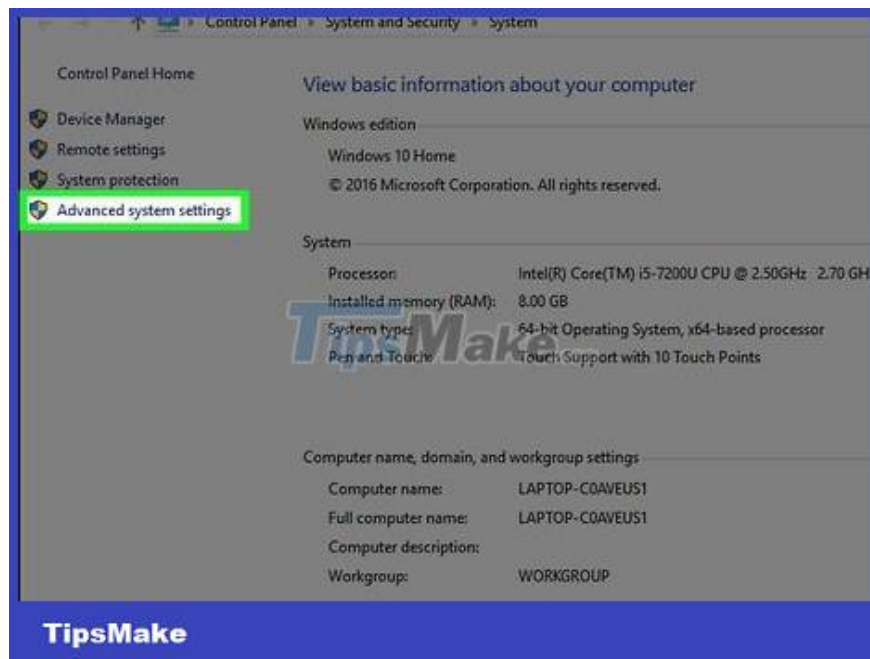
Control Panel › System and Security › System

Control Panel Home

Device Manager

Remote settings

System protection

Advanced system settings

View basic information about your computer

Windows edition

Windows 10 Home

© 2016 Microsoft Corporation. All rights reserved.

System

Processor: Intel(R) Core(TM) i5-7200U CPU @ 2.50GHz 2.70 GH

Installed memory (RAM): 8.00 GB

System type: 64-bit Operating System, x64-based processor

Pen and Touch: Touch Support with 10 Touch Points

TipsMake

Computer name, domain, and workgroup settings

Computer name: LAPTOP-C0AVEUS1

Full computer name: LAPTOP-C0AVEUS1

Computer description:

Workgroup: WORKGROUP

TipsMake